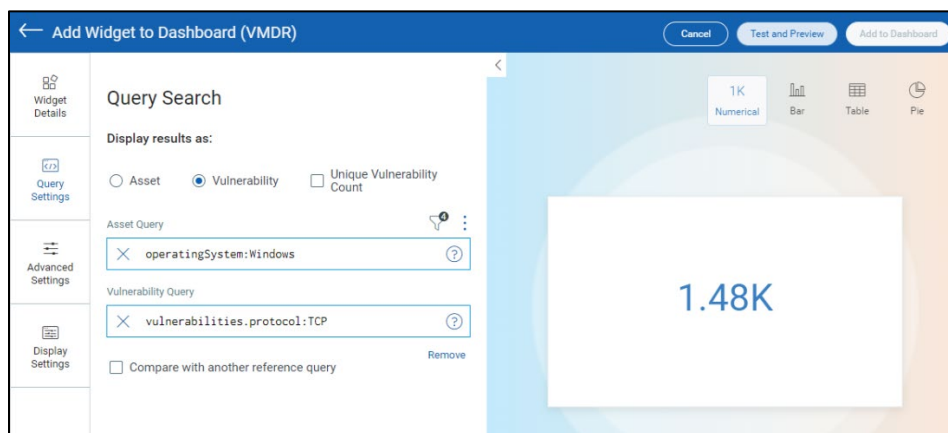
Add Widget to Dashboard (VMDR)

Cancel

Test and Preview

Add to Dashboard

Widget Details

Query Settings

Advanced Settings

Display Settings

Query Search

Display results as:

Asset

Vulnerability

Unique Vulnerability Count

Asset Query

4

operatingSystem:Windows

Vulnerability Query

vulnerabilities.protocol:TCP

Remove

Compare with another reference query

1K Numerical

Bar

Table

Pie

1.48K